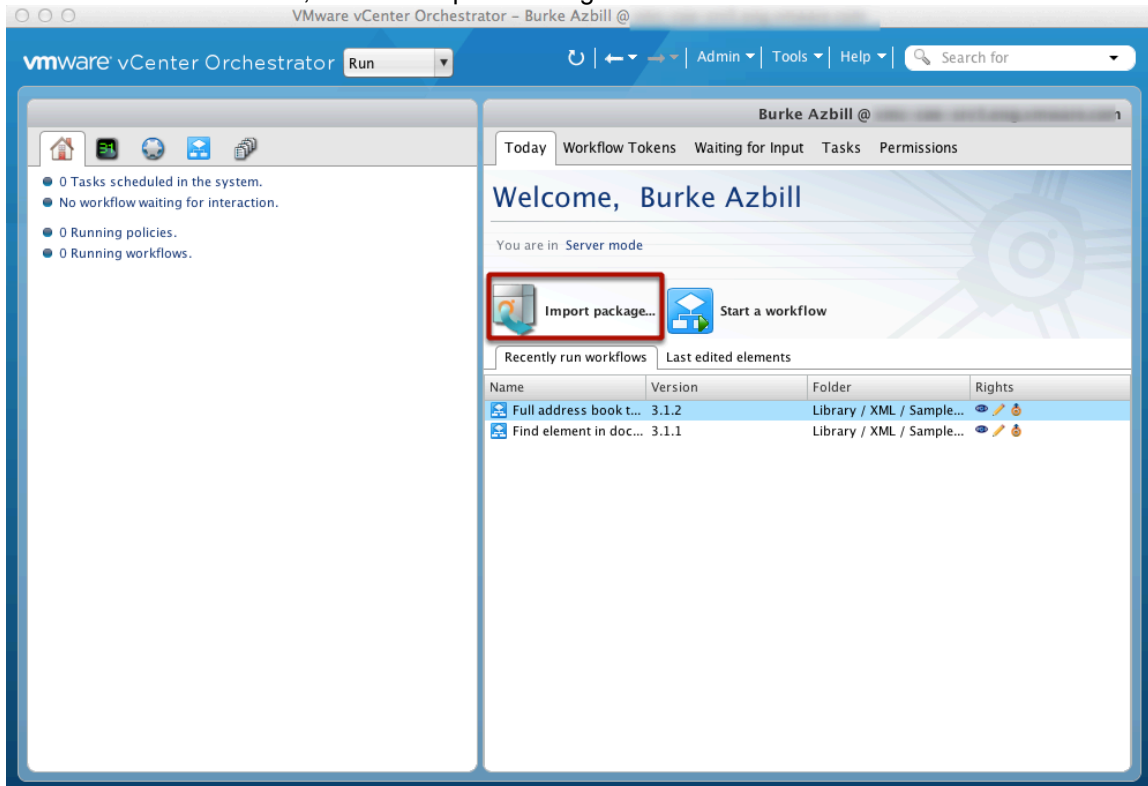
VMware vCenter Orchestrator – Burke Azbill @ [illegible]

vmware vCenter Orchestrator Run

Admin | Tools | Help | Search for

Burke Azbill @ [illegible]

31

● 0 Tasks scheduled in the system.
● No workflow waiting for interaction.
● 0 Running policies.
● 0 Running workflows.

Today | Workflow Tokens | Waiting for Input | Tasks | Permissions

Welcome, Burke Azbill

You are in Server mode

Import package...

Start a workflow

Recently run workflows | Last edited elements

| Name | Version | Folder | Rights |
|---|---|---|---|
| Full address book t... | 3.1.2 | Library / XML / Sample... | |
| Find element in doc... | 3.1.1 | Library / XML / Sample... | |